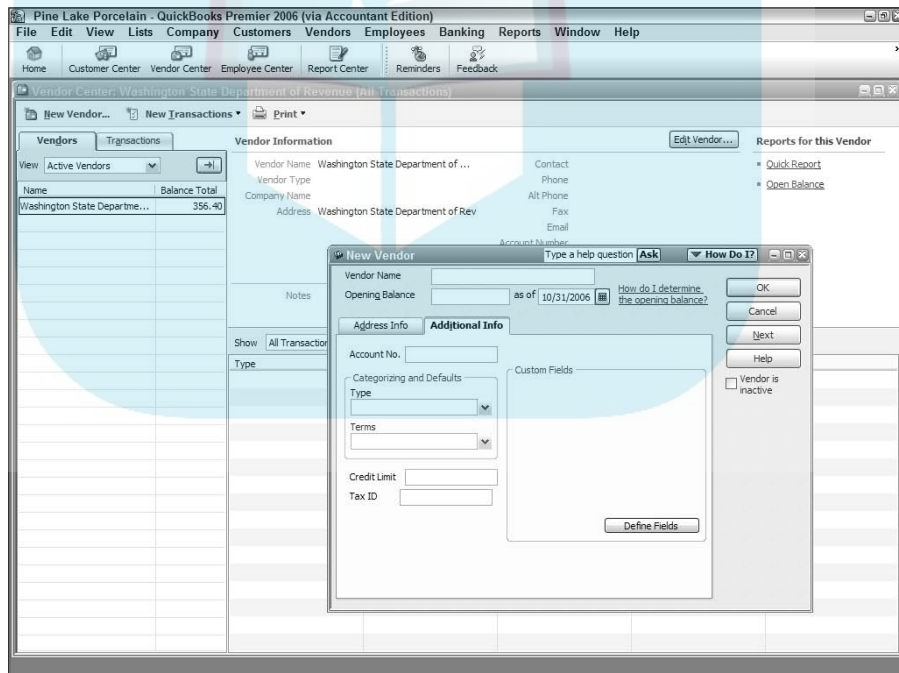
Pine Lake Porcelain - QuickBooks Premier 2006 (via Accountant Edition)
File Edit View Lists Company Customers Vendors Employees Banking Reports Window Help
Home Customer Center Vendor Center Employee Center Report Center Reminders Feedback
Vendor Center: Washington State Department of Revenue (All Transactions)
New Vendor... New Transactions Print
Vendors Transactions
View Active Vendors
Name Balance Total
Washington State Departme... 356.40
Vendor Information
Edit Vendor...
Vendor Name Washington State Department of ...
Vendor Type
Company Name
Address Washington State Department of Rev
Contact
Phone
Alt Phone
Fax
Email
Account Number
Notes
Reports for this Vendor
Quick Report
Open Balance
Show All Transaction
Type
New Vendor
Type a help question Ask How Do I?
Vendor Name
Opening Balance
as of 10/31/2006
How do I determine the opening balance?
OK
Cancel
Next
Help
Vendor is inactive
Address Info Additional Info
Account No.
Categorizing and Defaults
Type
Terms
Credit Limit
Tax ID
Custom Fields
Define Fields